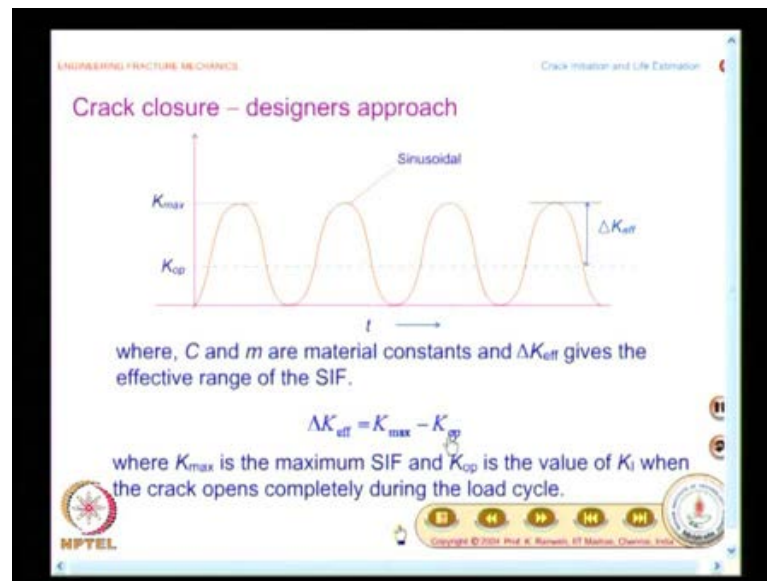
ENGINEERING FRACTURE MECHANICS

Crack Initiation and Life Estimation

Crack closure – designers approach

Sinusoidal

$K_{max}$

$K_{op}$

$\Delta K_{eff}$

$t$ ⟶

where, $C$ and $m$ are material constants and $\Delta K_{eff}$ gives the effective range of the SIF.

$\Delta K_{eff} = K_{max} - K_{op}$

where $K_{max}$ is the maximum SIF and $K_{op}$ is the value of $K_I$ when the crack opens completely during the load cycle.

NPTEL

Copyright © 2004 Prof. K. Ramesh, IIT Madras, Chennai, India